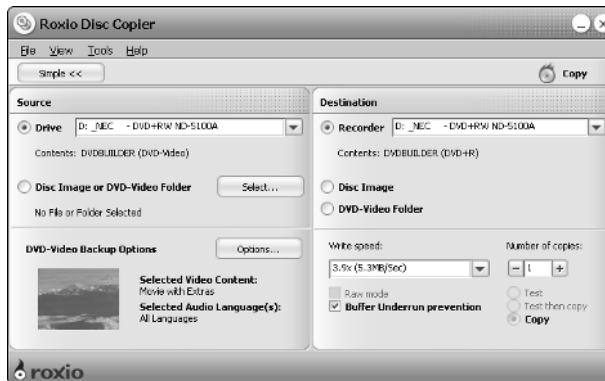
Roxio Disc Copier

File View Tools Help

Simple <<

Copy

Source

Drive D: _NEC - DVD+RW ND-5100A

Contents: DVDBUILDER (DVD-Video)

Disc Image or DVD-Video Folder

Select...

No File or Folder Selected

DVD-Video Backup Options

Options...

Selected Video Content:
Movie with Extras

Selected Audio Language(s):
All Languages

Destination

Recorder D: _NEC - DVD+RW ND-5100A

Contents: DVDBUILDER (DVD+R)

Disc Image

DVD-Video Folder

Write speed:

3.9x (5.3MB/Sec)

Number of copies:

1

Raw mode

Buffer Underrun prevention

Test

Test then copy

Copy

roxio